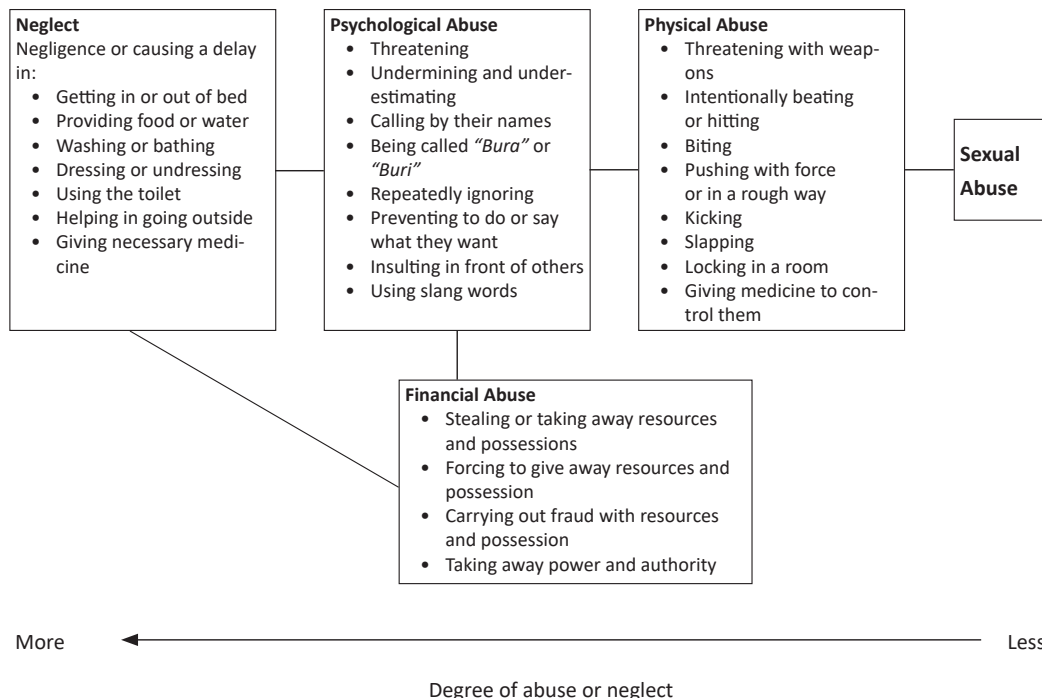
**Neglect**
Negligence or causing a delay in:
- Getting in or out of bed
- Providing food or water
- Washing or bathing
- Dressing or undressing
- Using the toilet
- Helping in going outside
- Giving necessary medicine

**Psychological Abuse**
- Threatening
- Undermining and underestimating
- Calling by their names
- Being called *"Bura"* or *"Buri"*
- Repeatedly ignoring
- Preventing to do or say what they want
- Insulting in front of others
- Using slang words

**Physical Abuse**
- Threatening with weapons
- Intentionally beating or hitting
- Biting
- Pushing with force or in a rough way
- Kicking
- Slapping
- Locking in a room
- Giving medicine to control them

**Sexual Abuse**

**Financial Abuse**
- Stealing or taking away resources and possessions
- Forcing to give away resources and possession
- Carrying out fraud with resources and possession
- Taking away power and authority

More

Less

Degree of abuse or neglect